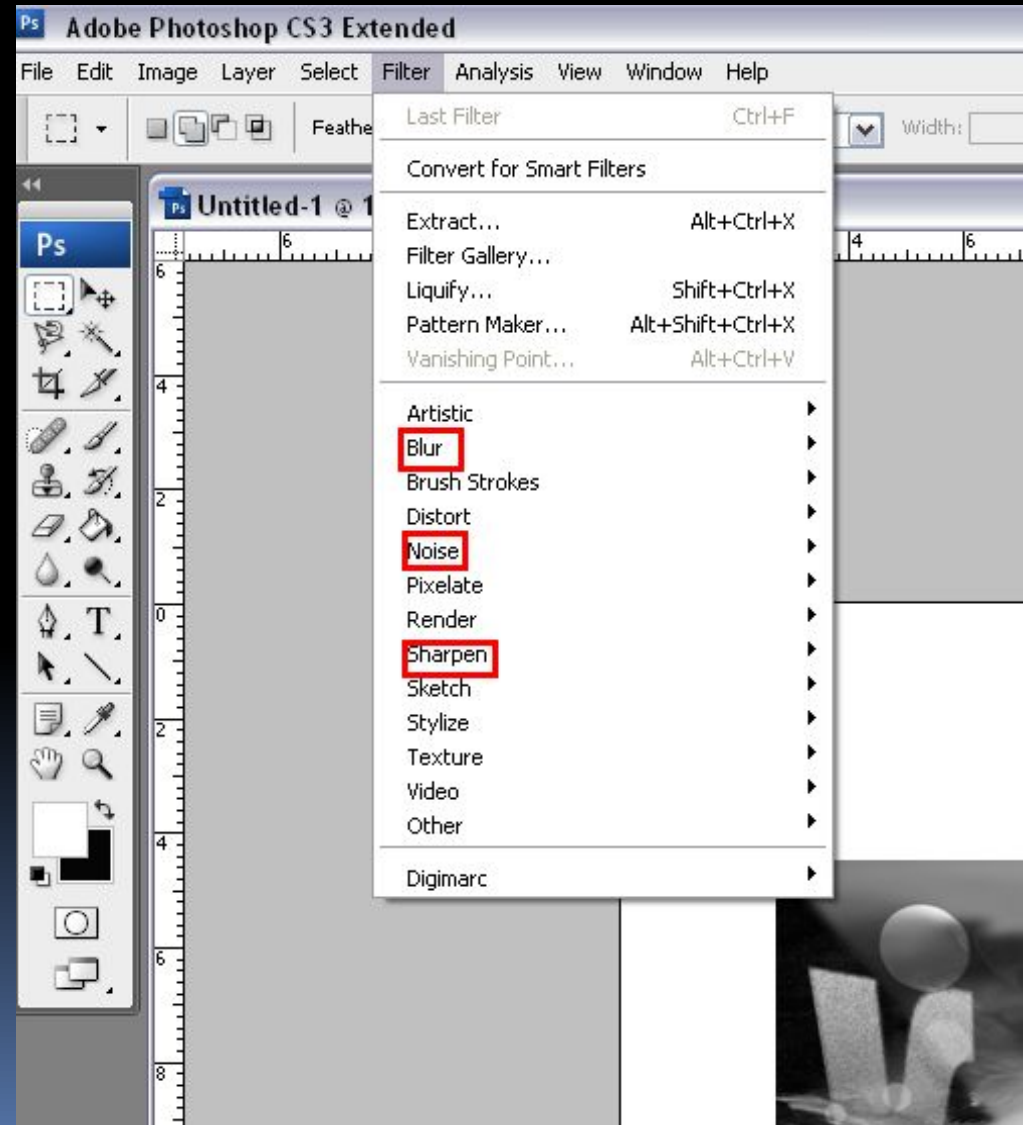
Ps Adobe Photoshop CS3 Extended

File Edit Image Layer Select Filter Analysis View Window Help

Feathe

Width:

Untitled-1 @ 1

Ps

Last Filter Ctrl+F

Convert for Smart Filters

Extract... Alt+Ctrl+X
Filter Gallery...
Liquify... Shift+Ctrl+X
Pattern Maker... Alt+Shift+Ctrl+X
Vanishing Point... Alt+Ctrl+V

Artistic
Blur
Brush Strokes
Distort
Noise
Pixelate
Render
Sharpen
Sketch
Stylize
Texture
Video
Other

Digimarc

6 4 2 0 2 4 6 8

4 6